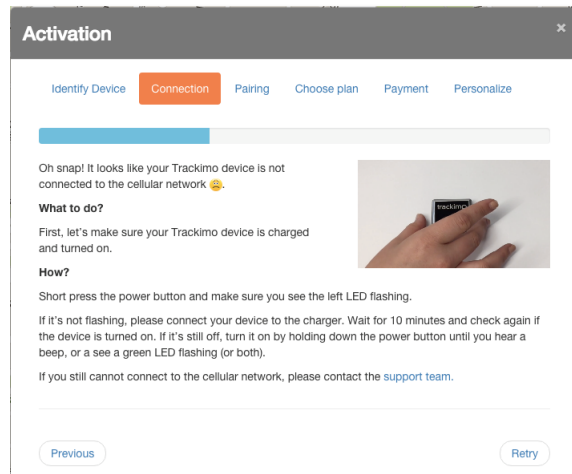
Activation

×

Identify Device | Connection | Pairing | Choose plan | Payment | Personalize

Oh snap! It looks like your Trackimo device is not connected to the cellular network 😞.

What to do?

First, let's make sure your Trackimo device is charged and turned on.

trackimo

How?

Short press the power button and make sure you see the left LED flashing.

If it's not flashing, please connect your device to the charger. Wait for 10 minutes and check again if the device is turned on. If it's still off, turn it on by holding down the power button until you hear a beep, or a see a green LED flashing (or both).

If you still cannot connect to the cellular network, please contact the support team.

Previous

Retry